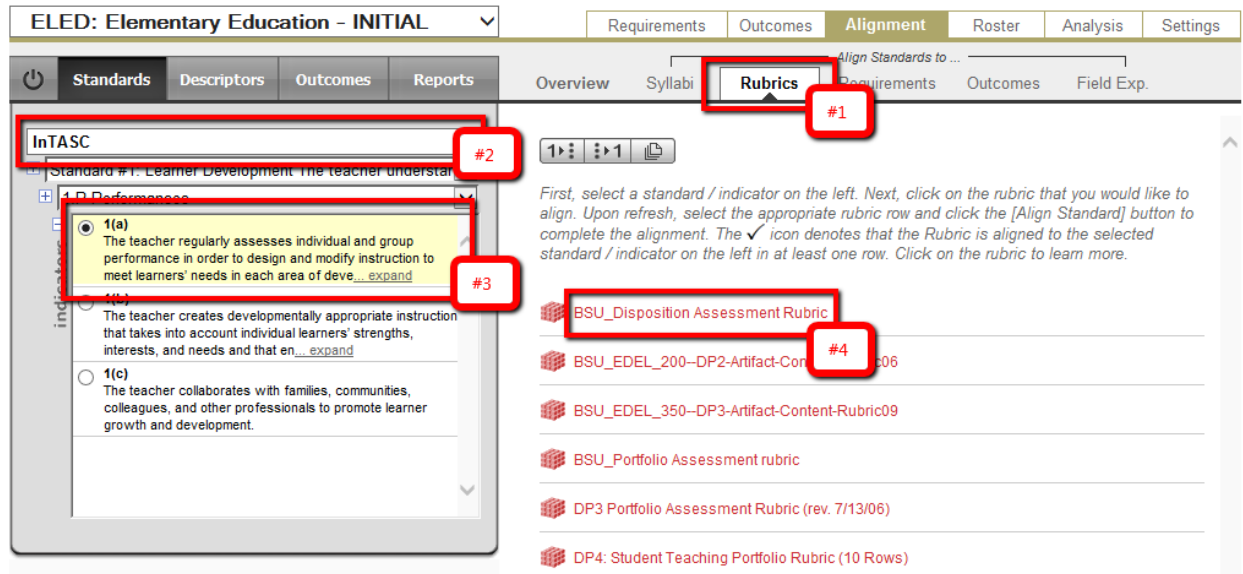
ELED: Elementary Education - INITIAL

Requirements | Outcomes | Alignment | Roster | Analysis | Settings

Standards | Descriptors | Outcomes | Reports

Align Standards to ...

Overview | Syllabi | Rubrics | Requirements | Outcomes | Field Exp.

#1

InTASC

#2

Standard #1: Learner Development The teacher understan

1.P Performances

indicators

1(a)
The teacher regularly assesses individual and group performance in order to design and modify instruction to meet learners' needs in each area of deve... expand

#3

1(b)
The teacher creates developmentally appropriate instruction that takes into account individual learners' strengths, interests, and needs and that en... expand

1(c)
The teacher collaborates with families, communities, colleagues, and other professionals to promote learner growth and development.

1▸⋮ ⋮▸1

First, select a standard / indicator on the left. Next, click on the rubric that you would like to align. Upon refresh, select the appropriate rubric row and click the [Align Standard] button to complete the alignment. The ✓ icon denotes that the Rubric is aligned to the selected standard / indicator on the left in at least one row. Click on the rubric to learn more.

BSU_Disposition Assessment Rubric

#4

BSU_EDEL_200--DP2-Artifact-Con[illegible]c06

BSU_EDEL_350--DP3-Artifact-Content-Rubric09

BSU_Portfolio Assessment rubric

DP3 Portfolio Assessment Rubric (rev. 7/13/06)

DP4: Student Teaching Portfolio Rubric (10 Rows)